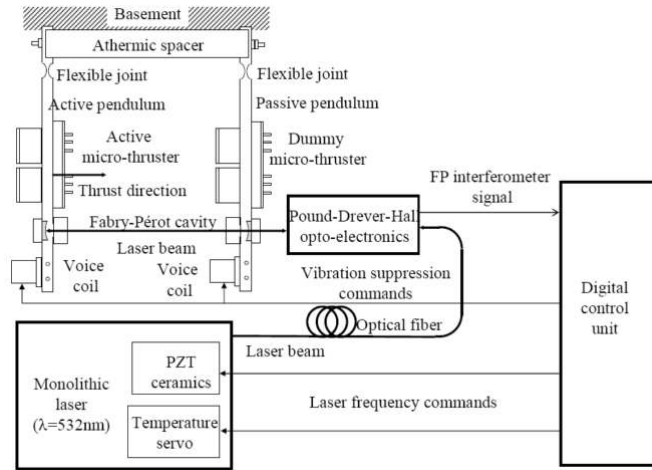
Basement

Athermic spacer

Flexible joint

Flexible joint

Active pendulum

Passive pendulum

Active micro-thruster

Dummy micro-thruster

Thrust direction

FP interferometer signal

Fabry-Pérot cavity

Pound-Drever-Hall opto-electronics

Laser beam

Voice coil

Voice coil

Vibration suppression commands

Digital control unit

Optical fiber

Laser beam

PZT ceramics

Monolithic laser (λ=532nm)

Laser frequency commands

Temperature servo